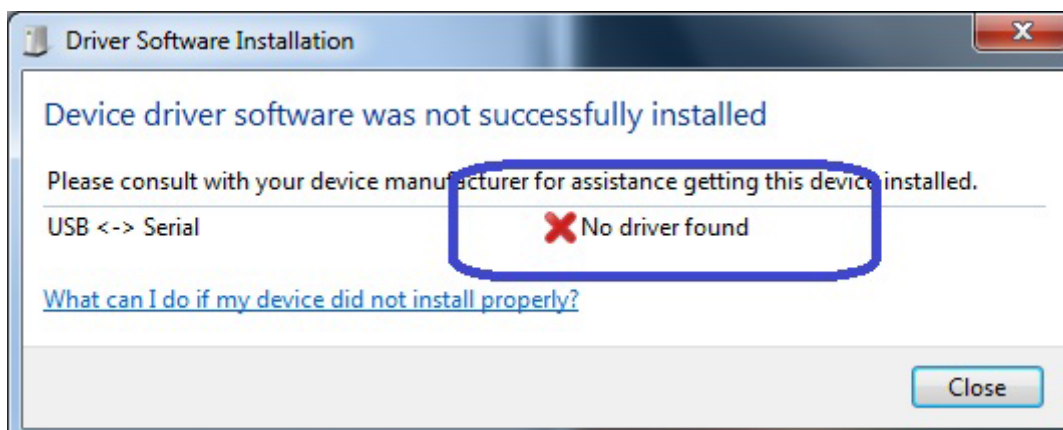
Driver Software Installation

Device driver software was not successfully installed

Please consult with your device manufacturer for assistance getting this device installed.

USB <-> Serial No driver found

What can I do if my device did not install properly?

Close